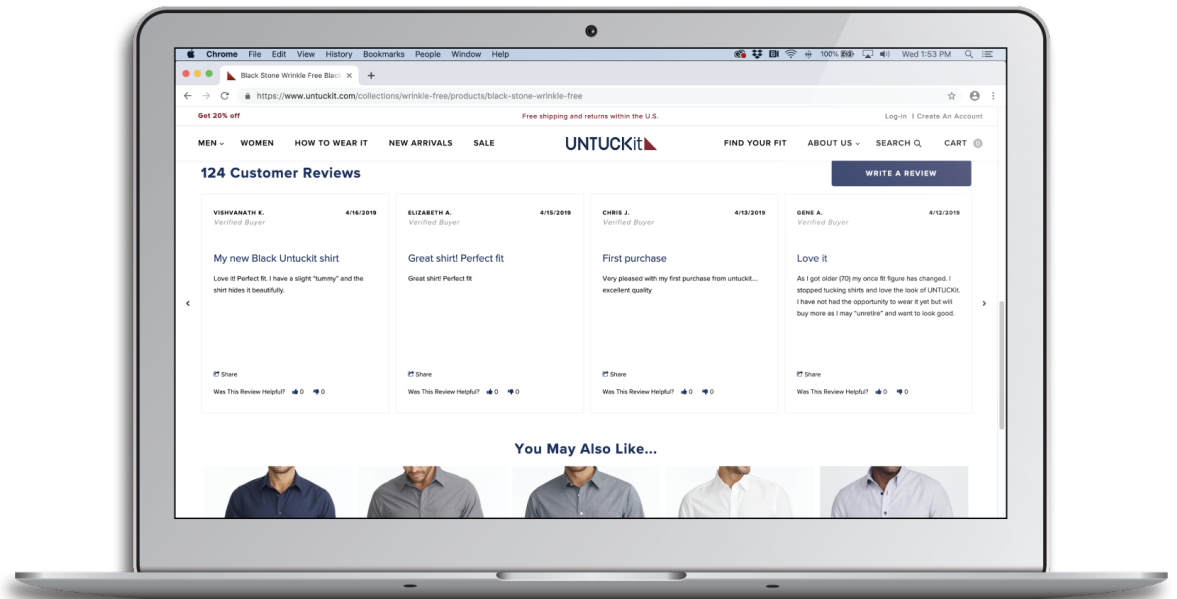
Chrome File Edit View History Bookmarks People Window Help

100% Wed 1:53 PM

Black Stone Wrinkle Free Black ×

https://www.untuckit.com/collections/wrinkle-free/products/black-stone-wrinkle-free

Get 20% off

Free shipping and returns within the U.S.

Log-In | Create An Account

MEN WOMEN HOW TO WEAR IT NEW ARRIVALS SALE

UNTUCKit

FIND YOUR FIT ABOUT US SEARCH CART 0

124 Customer Reviews

WRITE A REVIEW

VISHVANATH K. 4/16/2019
Verified Buyer

My new Black Untuckit shirt

Love it! Perfect fit. I have a slight "tummy" and the shirt hides it beautifully.

Share

Was This Review Helpful? 0 0

ELIZABETH A. 4/15/2019
Verified Buyer

Great shirt! Perfect fit

Great shirt! Perfect fit

Share

Was This Review Helpful? 0 0

CHRIS J. 4/13/2019
Verified Buyer

First purchase

Very pleased with my first purchase from untuckit.... excellent quality

Share

Was This Review Helpful? 0 0

GENE A. 4/12/2019
Verified Buyer

Love it

As I got older (70) my once fit figure has changed. I stopped tucking shirts and love the look of UNTUCKit. I have not had the opportunity to wear it yet but will buy more as I may "unretire" and want to look good.

Share

Was This Review Helpful? 0 0

You May Also Like...